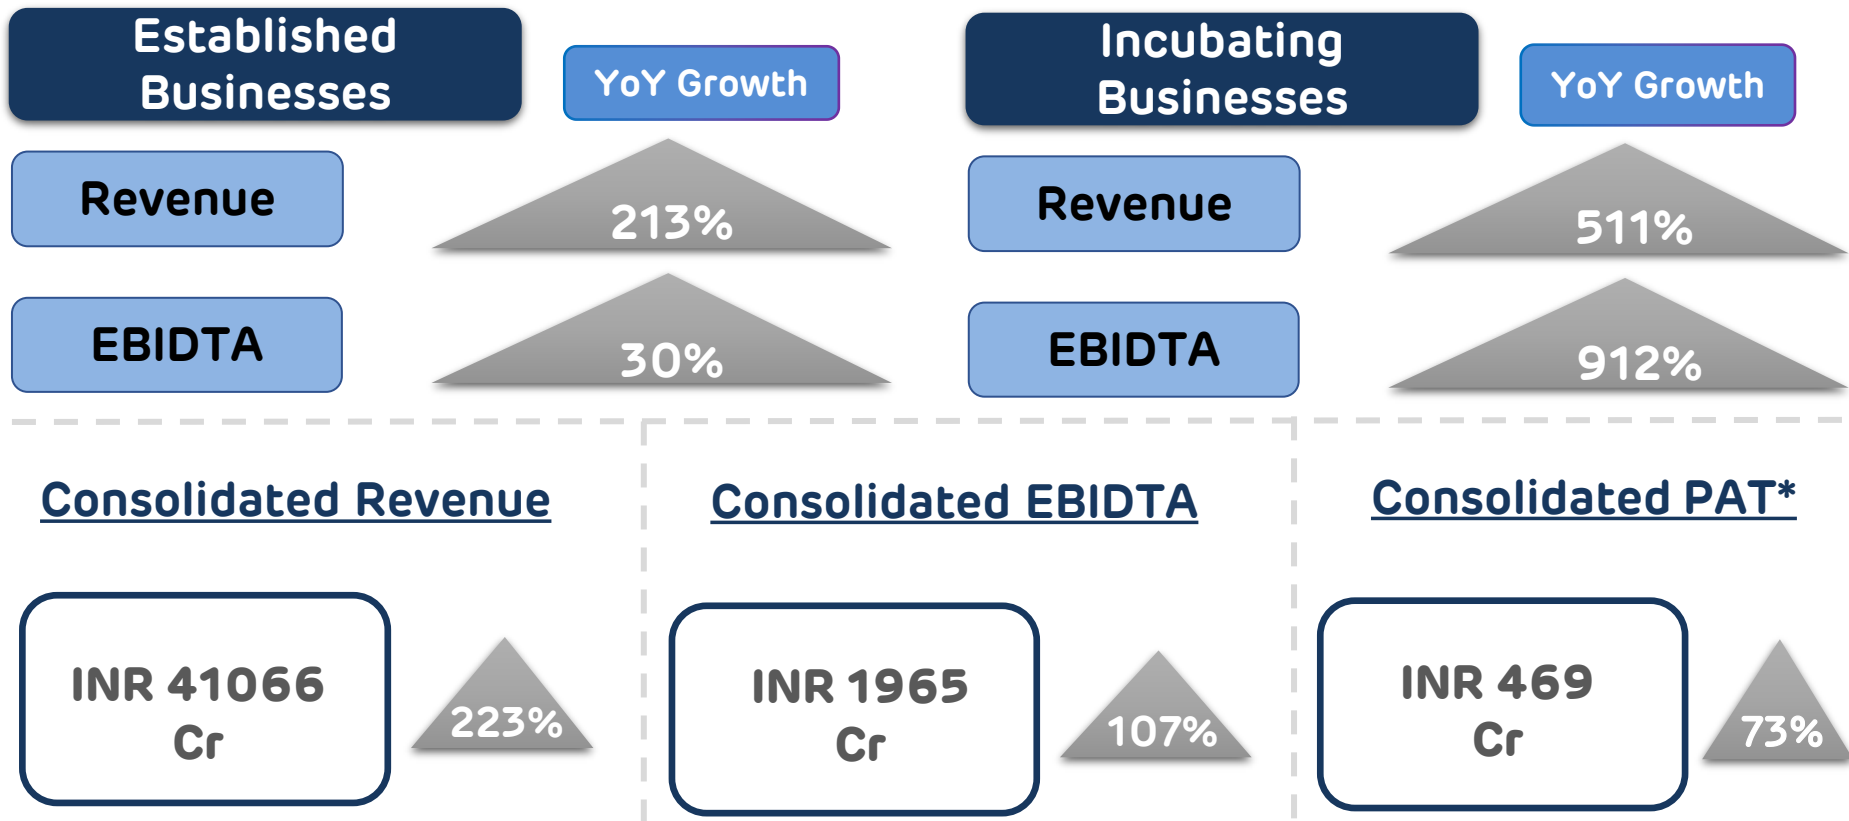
Established Businesses

YoY Growth

Revenue

213%

EBIDTA

30%

Incubating Businesses

YoY Growth

Revenue

511%

EBIDTA

912%

Consolidated Revenue

INR 41066 Cr

223%

Consolidated EBIDTA

INR 1965 Cr

107%

Consolidated PAT*

INR 469 Cr

73%